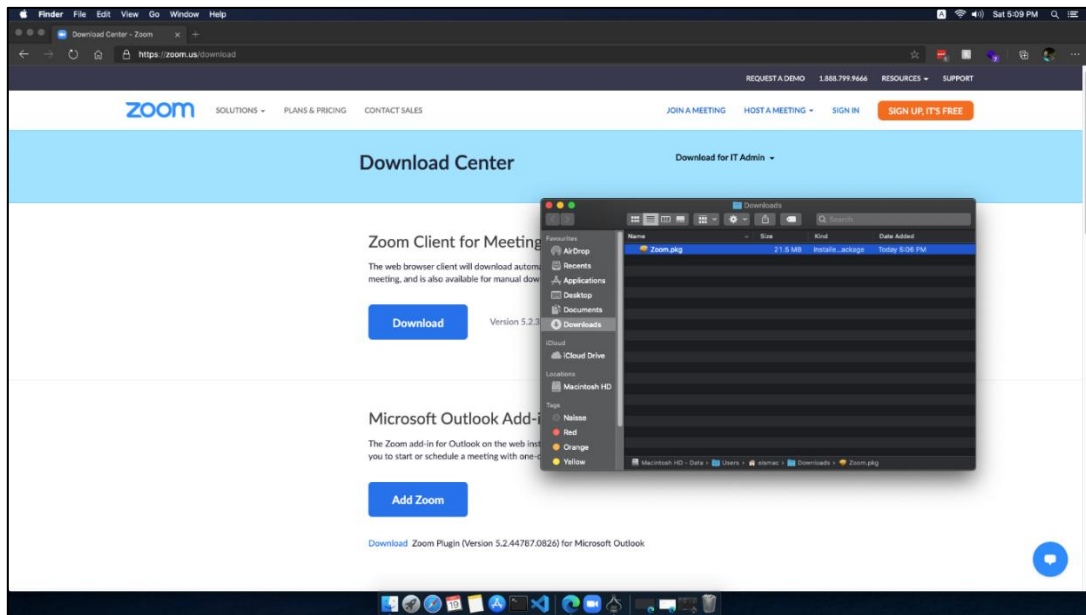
Finder File Edit View Go Window Help

Sat 5:09 PM

Download Center - Zoom

https://zoom.us/download

REQUEST A DEMO 1.888.799.9666 RESOURCES SUPPORT

zoom SOLUTIONS PLANS & PRICING CONTACT SALES

JOIN A MEETING HOST A MEETING SIGN IN SIGN UP, IT'S FREE

Download Center

Download for IT Admin

Zoom Client for Meeting

The web browser client will download autom meeting, and is also available for manual dow

Download

Version 5.2.3

Microsoft Outlook Add-i

The Zoom add-in for Outlook on the web inst you to start or schedule a meeting with one-c

Add Zoom

Download Zoom Plugin (Version 5.2.44787.0826) for Microsoft Outlook

Downloads

Search

Favourites
AirDrop
Recents
Applications
Desktop
Documents
Downloads

iCloud
iCloud Drive

Locations
Macintosh HD

Tags
Naisse
Red
Orange
Yellow

| Name | Size | Kind | Date Added |
|---|---|---|---|
| Zoom.pkg | 21.5 MB | Installe...ackage | Today 5:06 PM |

Macintosh HD › Data › Users › alamac › Downloads › Zoom.pkg